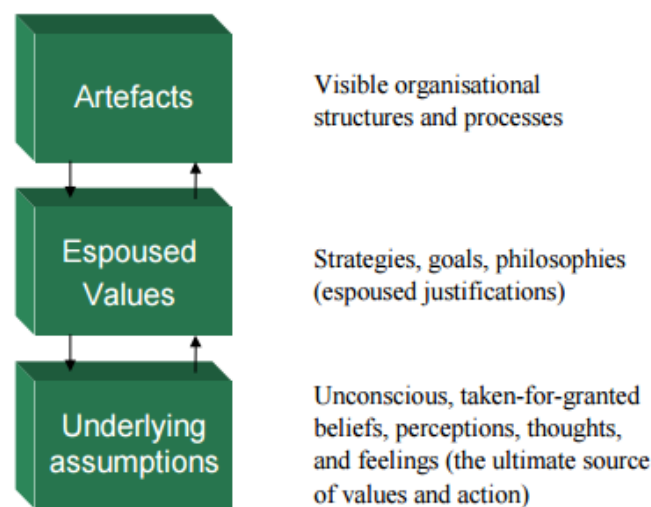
Artefacts

Visible organisational structures and processes

Espoused Values

Strategies, goals, philosophies (espoused justifications)

Underlying assumptions

Unconscious, taken-for-granted beliefs, perceptions, thoughts, and feelings (the ultimate source of values and action)